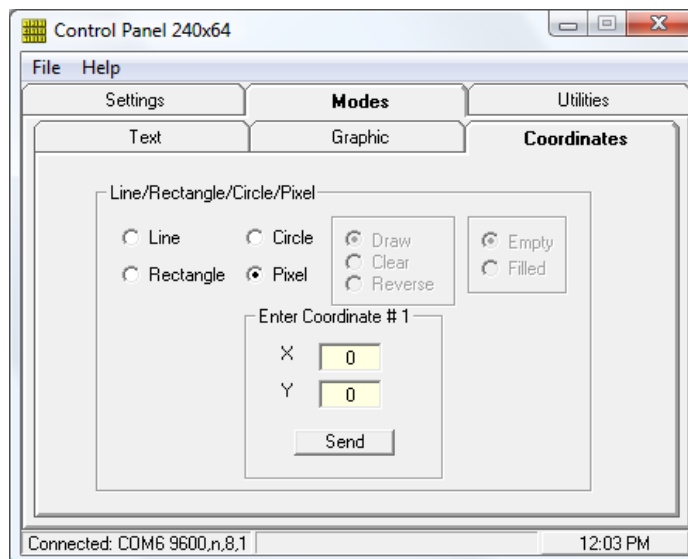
Control Panel 240x64

File Help

Settings
Modes
Utilities

Text
Graphic
Coordinates

Line/Rectangle/Circle/Pixel

Line
Circle
Rectangle
Pixel

Draw
Clear
Reverse

Empty
Filled

Enter Coordinate # 1

X 0
Y 0

Send

Connected: COM6 9600,n,8,1
12:03 PM